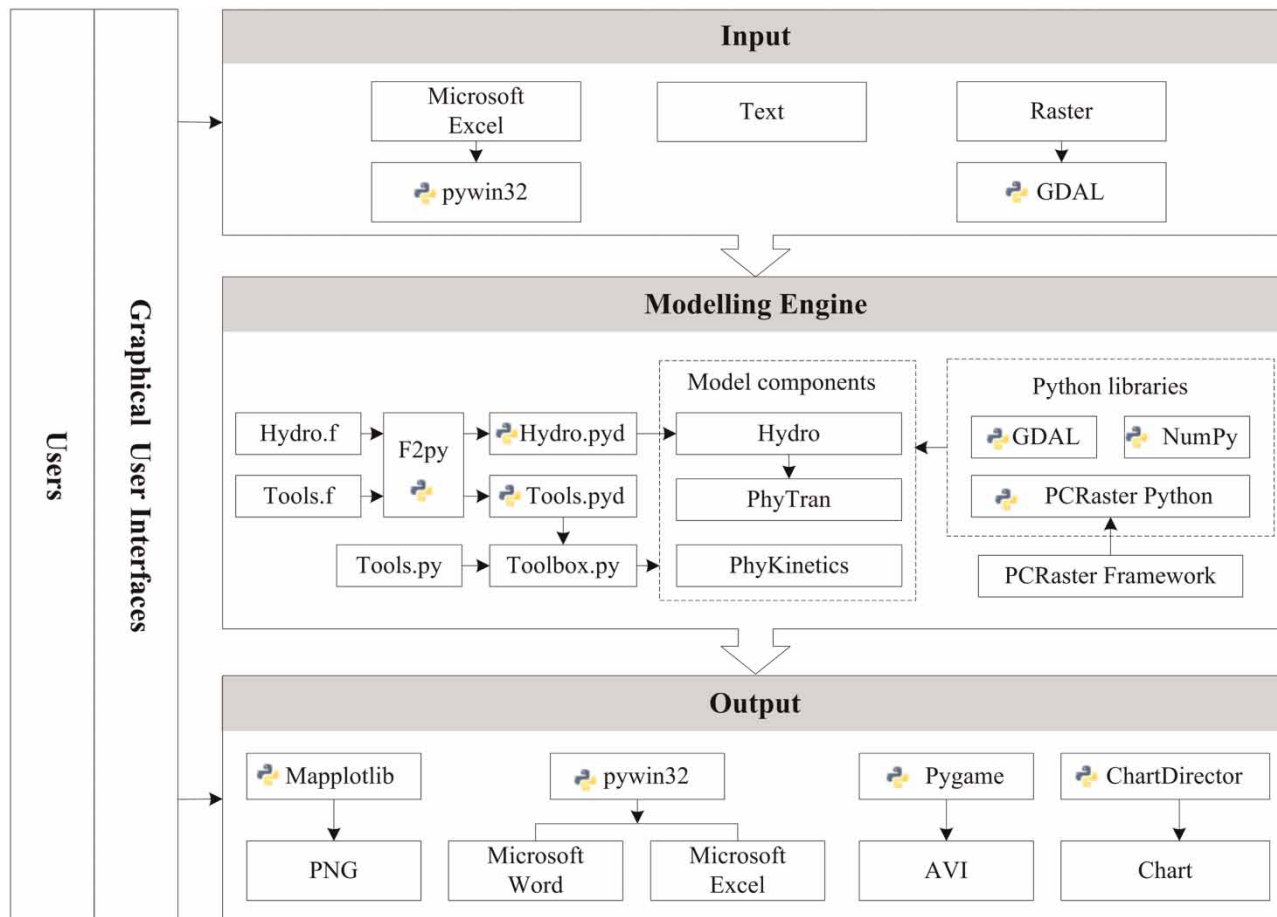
Users

Graphical User Interfaces

Input

Microsoft Excel

Text

Raster

pywin32

GDAL

Modelling Engine

Model components

Python libraries

Hydro.f

F2py

Hydro.pyd

Hydro

GDAL

NumPy

Tools.f

Tools.pyd

PhyTran

PCRaster Python

Tools.py

Toolbox.py

PhyKinetics

PCRaster Framework

Output

Mapplotlib

pywin32

Pygame

ChartDirector

PNG

Microsoft Word

Microsoft Excel

AVI

Chart